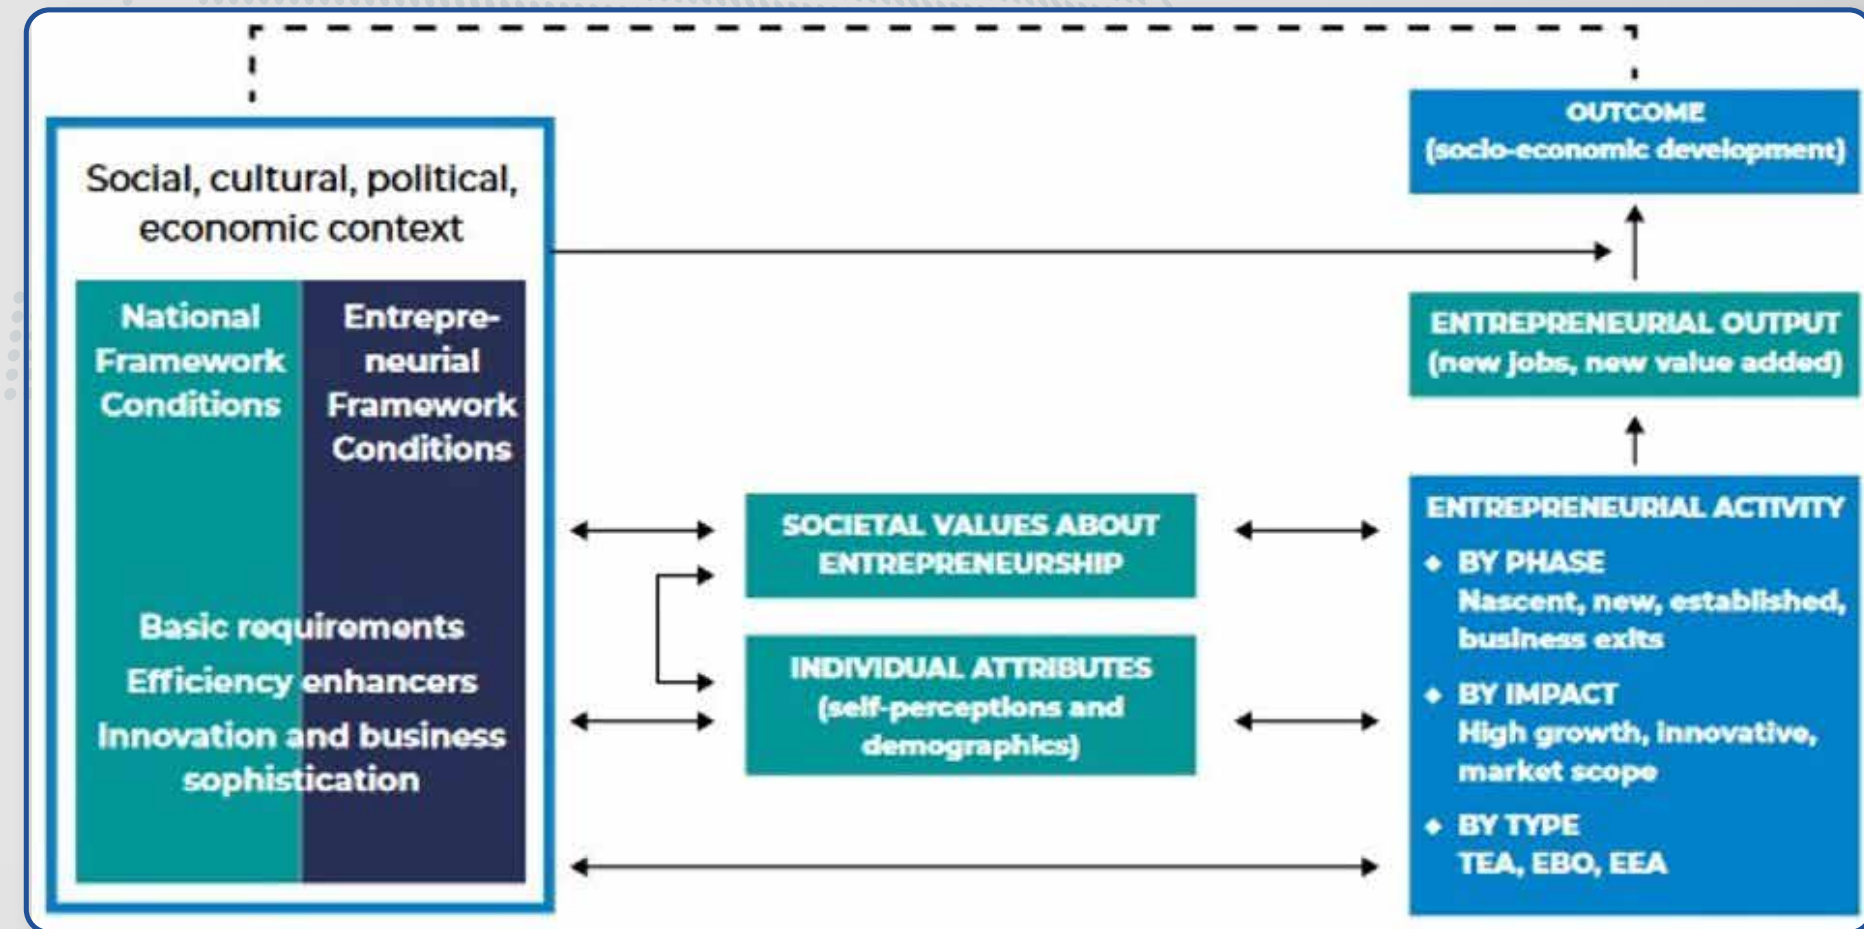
Social, cultural, political, economic context

National Framework Conditions

Entrepreneurial Framework Conditions

Basic requirements

Efficiency enhancers

Innovation and business sophistication

SOCIETAL VALUES ABOUT ENTREPRENEURSHIP

INDIVIDUAL ATTRIBUTES (self-perceptions and demographics)

OUTCOME (socio-economic development)

ENTREPRENEURIAL OUTPUT (new jobs, new value added)

ENTREPRENEURIAL ACTIVITY

BY PHASE
Nascent, new, established, business exits

BY IMPACT
High growth, innovative, market scope

BY TYPE
TEA, EBO, EEA